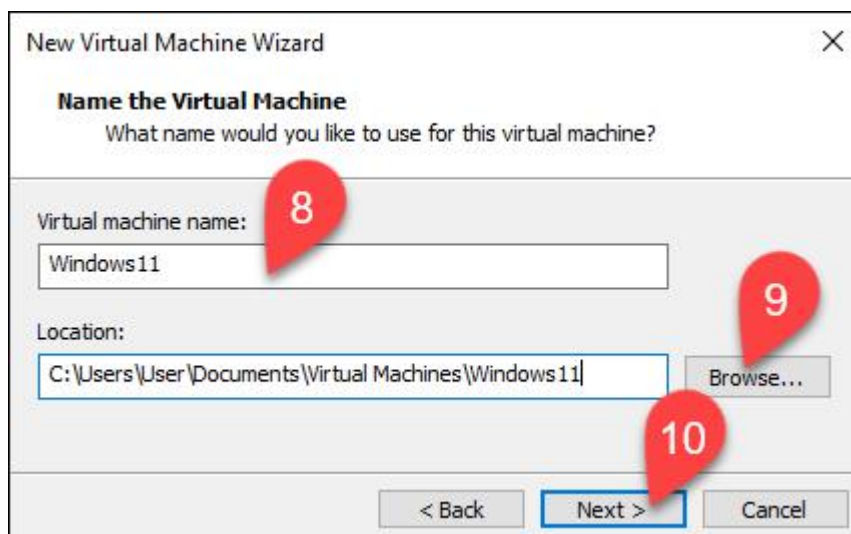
New Virtual Machine Wizard

×

Name the Virtual Machine

What name would you like to use for this virtual machine?

Virtual machine name:

8

Windows11

9

Location:

C:\Users\User\Documents\Virtual Machines\Windows11

Browse...

10

< Back

Next >

Cancel